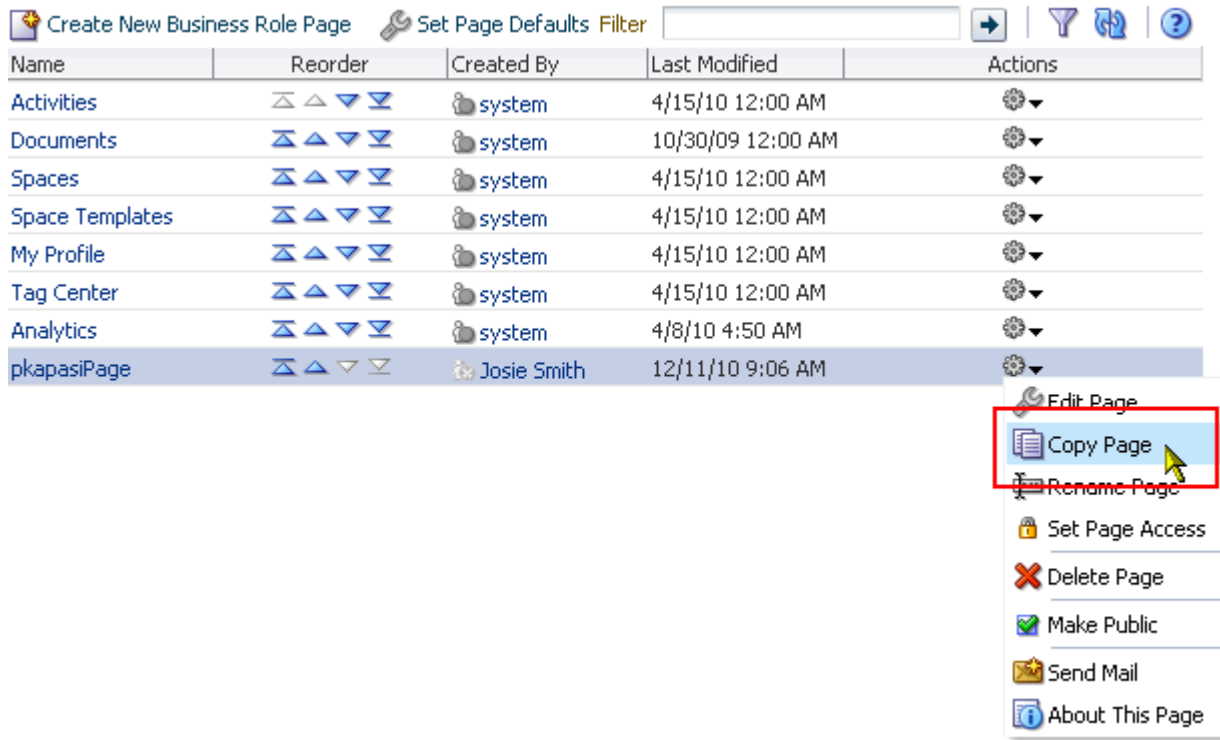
Create New Business Role Page  Set Page Defaults  Filter

| Name | Reorder | Created By | Last Modified | Actions |
|---|---|---|---|---|
| Activities | | system | 4/15/10 12:00 AM | |
| Documents | | system | 10/30/09 12:00 AM | |
| Spaces | | system | 4/15/10 12:00 AM | |
| Space Templates | | system | 4/15/10 12:00 AM | |
| My Profile | | system | 4/15/10 12:00 AM | |
| Tag Center | | system | 4/15/10 12:00 AM | |
| Analytics | | system | 4/8/10 4:50 AM | |
| pkapasiPage | | Josie Smith | 12/11/10 9:06 AM | |

Edit Page
Copy Page
Rename Page
Set Page Access
Delete Page
Make Public
Send Mail
About This Page